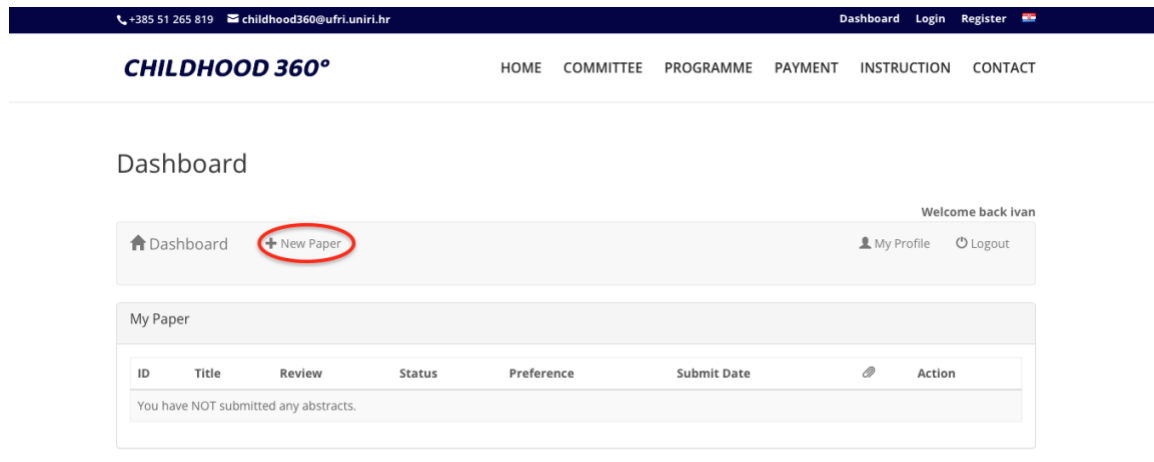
+385 51 265 819 childhood360@ufri.uniri.hr Dashboard Login Register

CHILDHOOD 360°

HOME COMMITTEE PROGRAMME PAYMENT INSTRUCTION CONTACT

Dashboard

Welcome back ivan

Dashboard + New Paper My Profile Logout

My Paper

| ID | Title | Review | Status | Preference | Submit Date | | Action |
|---|---|---|---|---|---|---|---|
| You have NOT submitted any abstracts. | | | | | | | |